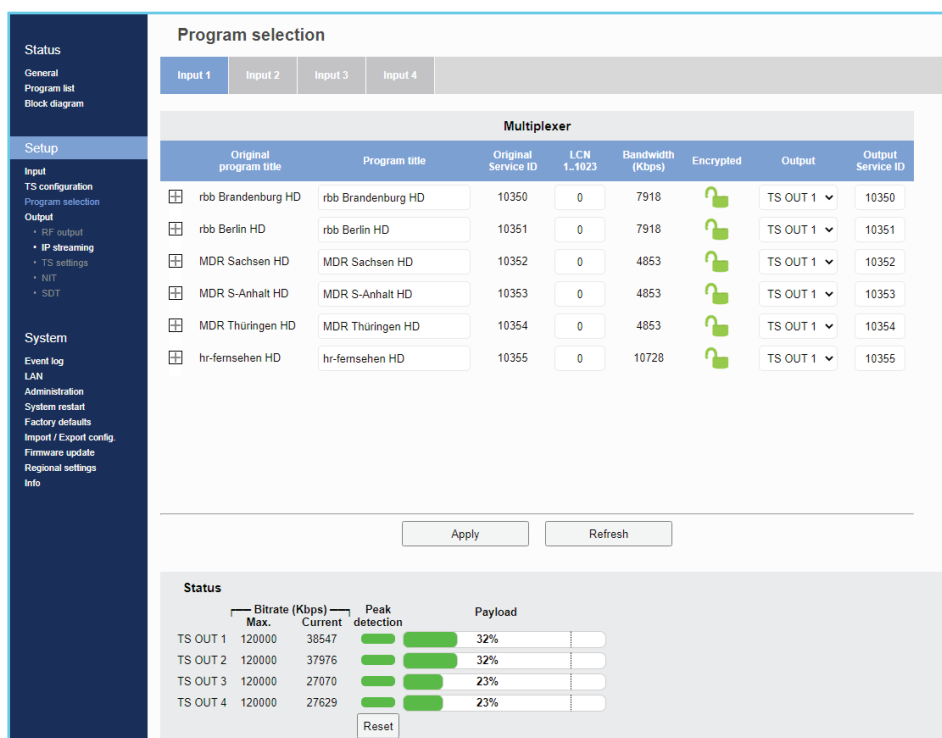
Status
General
Program list
Block diagram

Setup
Input
TS configuration
Program selection
Output
• RF output
• IP streaming
• TS settings
• NIT
• SDT

System
Event log
LAN
Administration
System restart
Factory defaults
Import / Export config.
Firmware update
Regional settings
Info

Program selection

Input 1 | Input 2 | Input 3 | Input 4

Multiplexer

| Original program title | Program title | Original Service ID | LCN 1..1023 | Bandwidth (Kbps) | Encrypted | Output | Output Service ID |
|---|---|---|---|---|---|---|---|
| rbb Brandenburg HD | rbb Brandenburg HD | 10350 | 0 | 7918 | | TS OUT 1 | 10350 |
| rbb Berlin HD | rbb Berlin HD | 10351 | 0 | 7918 | | TS OUT 1 | 10351 |
| MDR Sachsen HD | MDR Sachsen HD | 10352 | 0 | 4853 | | TS OUT 1 | 10352 |
| MDR S-Anhalt HD | MDR S-Anhalt HD | 10353 | 0 | 4853 | | TS OUT 1 | 10353 |
| MDR Thüringen HD | MDR Thüringen HD | 10354 | 0 | 4853 | | TS OUT 1 | 10354 |
| hr-fernsehen HD | hr-fernsehen HD | 10355 | 0 | 10728 | | TS OUT 1 | 10355 |

Apply Refresh

Status

| | Bitrate (Kbps) Max. | Current | Peak detection | Payload |
|---|---|---|---|---|
| TS OUT 1 | 120000 | 38547 | | 32% |
| TS OUT 2 | 120000 | 37976 | | 32% |
| TS OUT 3 | 120000 | 27070 | | 23% |
| TS OUT 4 | 120000 | 27629 | | 23% |

Reset